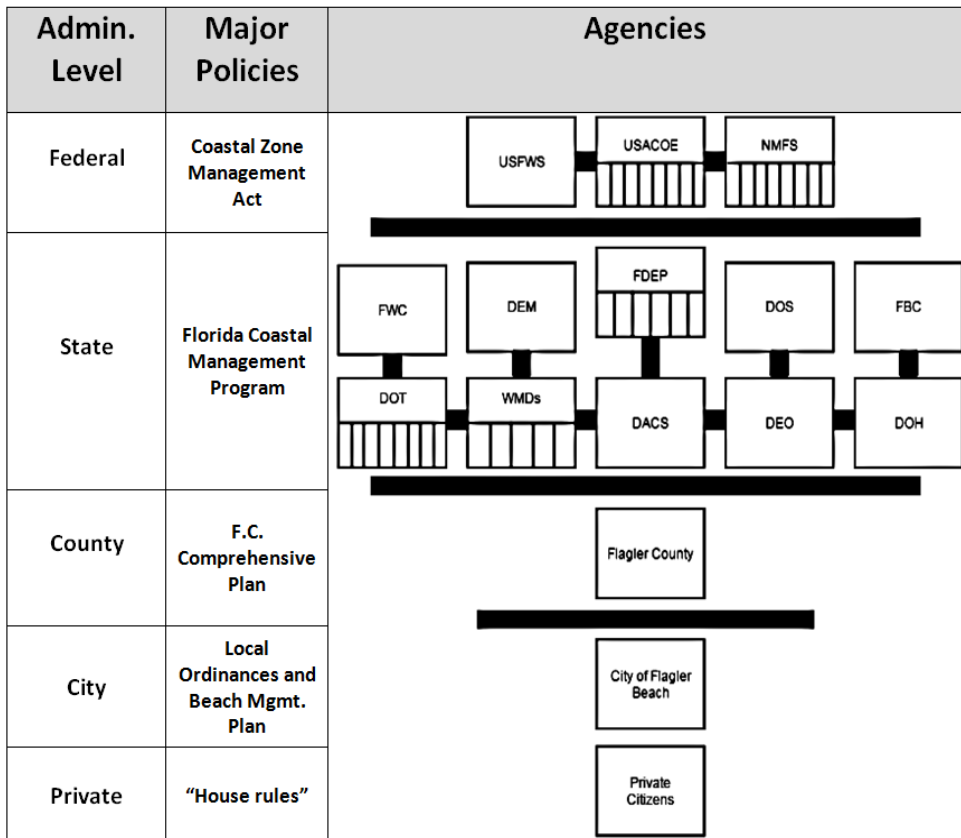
| Admin. Level | Major Policies | Agencies |
|---|---|---|
| Federal | Coastal Zone Management Act | USFWS, USACOE, NMFS |
| State | Florida Coastal Management Program | FWC, DEM, FDEP, DOS, FBC, DOT, WMDs, DACS, DEO, DOH |
| County | F.C. Comprehensive Plan | Flagler County |
| City | Local Ordinances and Beach Mgmt. Plan | City of Flagler Beach |
| Private | "House rules" | Private Citizens |